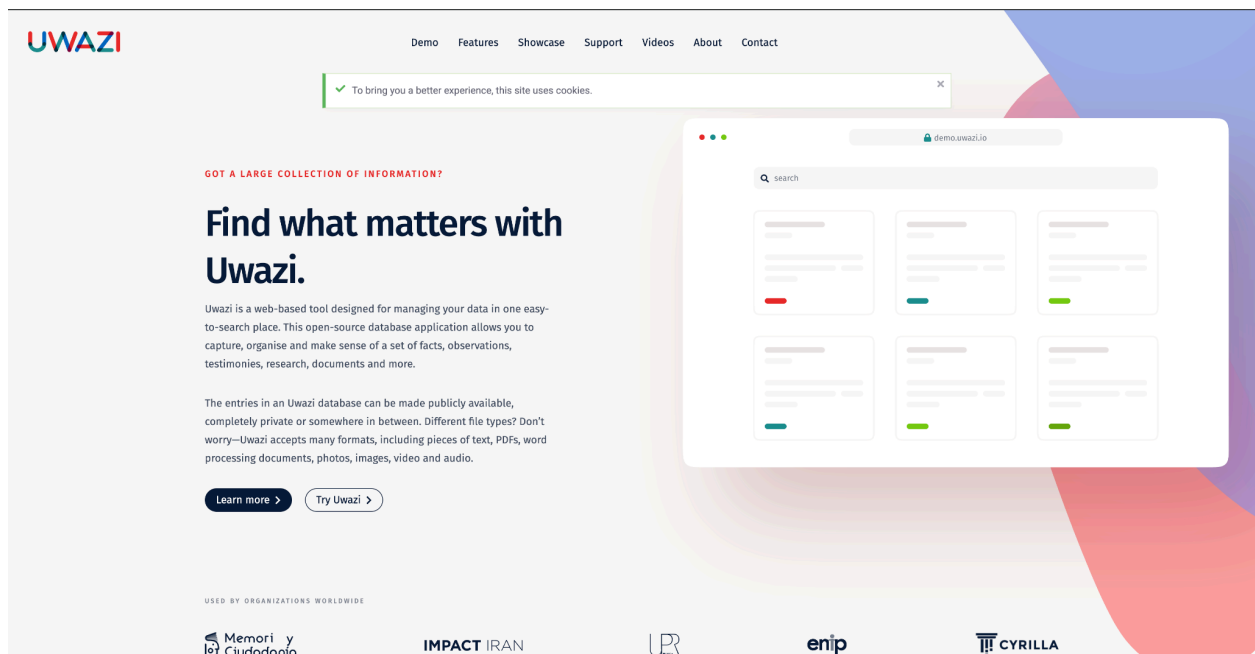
UWAZI

Demo Features Showcase Support Videos About Contact

✓ To bring you a better experience, this site uses cookies.

×

demo.uwazi.io

search

GOT A LARGE COLLECTION OF INFORMATION?

Find what matters with Uwazi.

Uwazi is a web-based tool designed for managing your data in one easy-to-search place. This open-source database application allows you to capture, organise and make sense of a set of facts, observations, testimonies, research, documents and more.

The entries in an Uwazi database can be made publicly available, completely private or somewhere in between. Different file types? Don't worry—Uwazi accepts many formats, including pieces of text, PDFs, word processing documents, photos, images, video and audio.

Learn more › Try Uwazi ›

USED BY ORGANIZATIONS WORLDWIDE

Memori y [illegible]

IMPACT IRAN

UPR

enip

CYRILLA